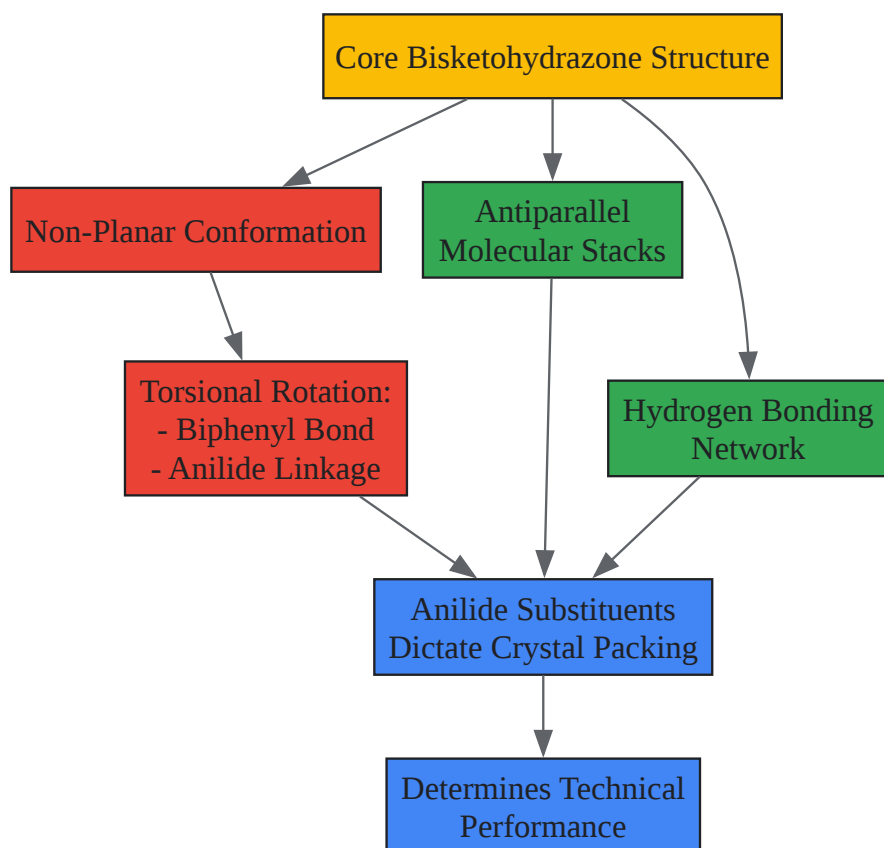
Core Bisketohydrazone Structure

Non-Planar Conformation

Antiparallel Molecular Stacks

Torsional Rotation:
- Biphenyl Bond
- Anilide Linkage

Hydrogen Bonding Network

Anilide Substituents Dictate Crystal Packing

Determines Technical Performance